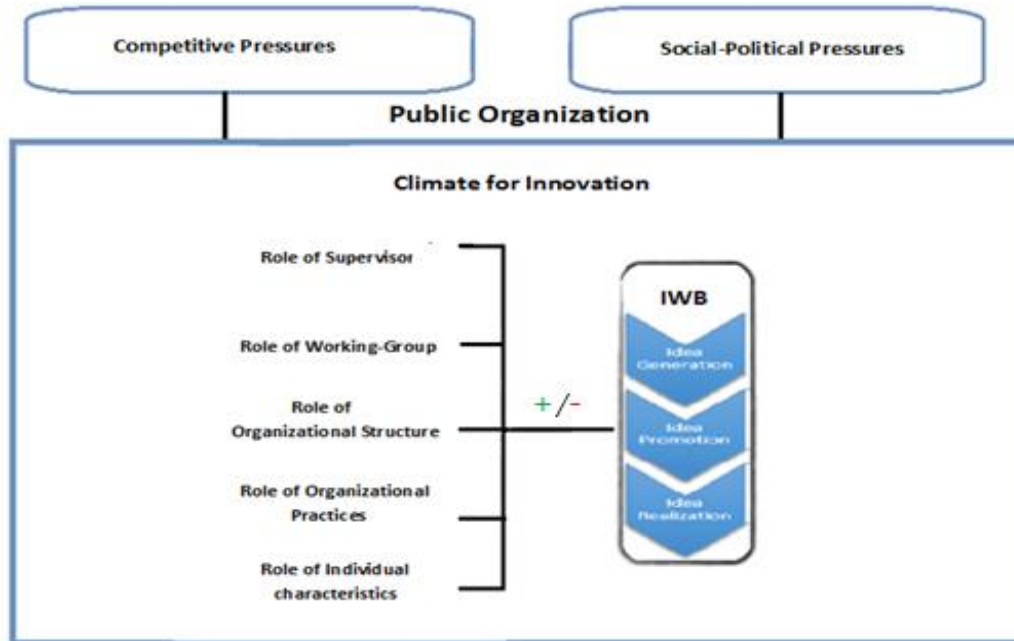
Competitive Pressures

Social-Political Pressures

Public Organization

Climate for Innovation

Role of Supervisor

Role of Working-Group

Role of Organizational Structure

Role of Organizational Practices

Role of Individual characteristics

+/-

IWB

Idea Generation

Idea Promotion

Idea Realization